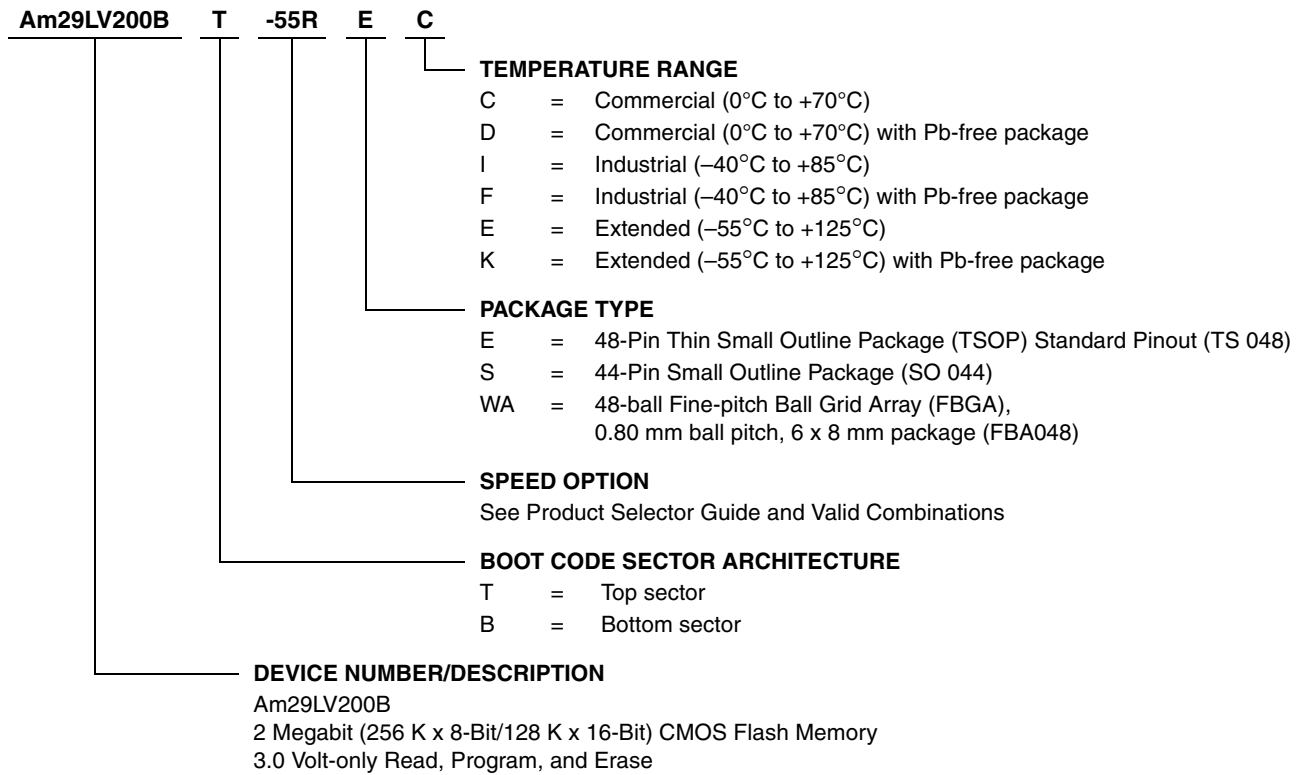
Am29LV200B T -55R E C

TEMPERATURE RANGE
C = Commercial (0°C to +70°C)
D = Commercial (0°C to +70°C) with Pb-free package
I = Industrial (–40°C to +85°C)
F = Industrial (–40°C to +85°C) with Pb-free package
E = Extended (–55°C to +125°C)
K = Extended (–55°C to +125°C) with Pb-free package

PACKAGE TYPE
E = 48-Pin Thin Small Outline Package (TSOP) Standard Pinout (TS 048)
S = 44-Pin Small Outline Package (SO 044)
WA = 48-ball Fine-pitch Ball Grid Array (FBGA), 0.80 mm ball pitch, 6 x 8 mm package (FBA048)

SPEED OPTION
See Product Selector Guide and Valid Combinations

BOOT CODE SECTOR ARCHITECTURE
T = Top sector
B = Bottom sector

DEVICE NUMBER/DESCRIPTION
Am29LV200B
2 Megabit (256 K x 8-Bit/128 K x 16-Bit) CMOS Flash Memory
3.0 Volt-only Read, Program, and Erase